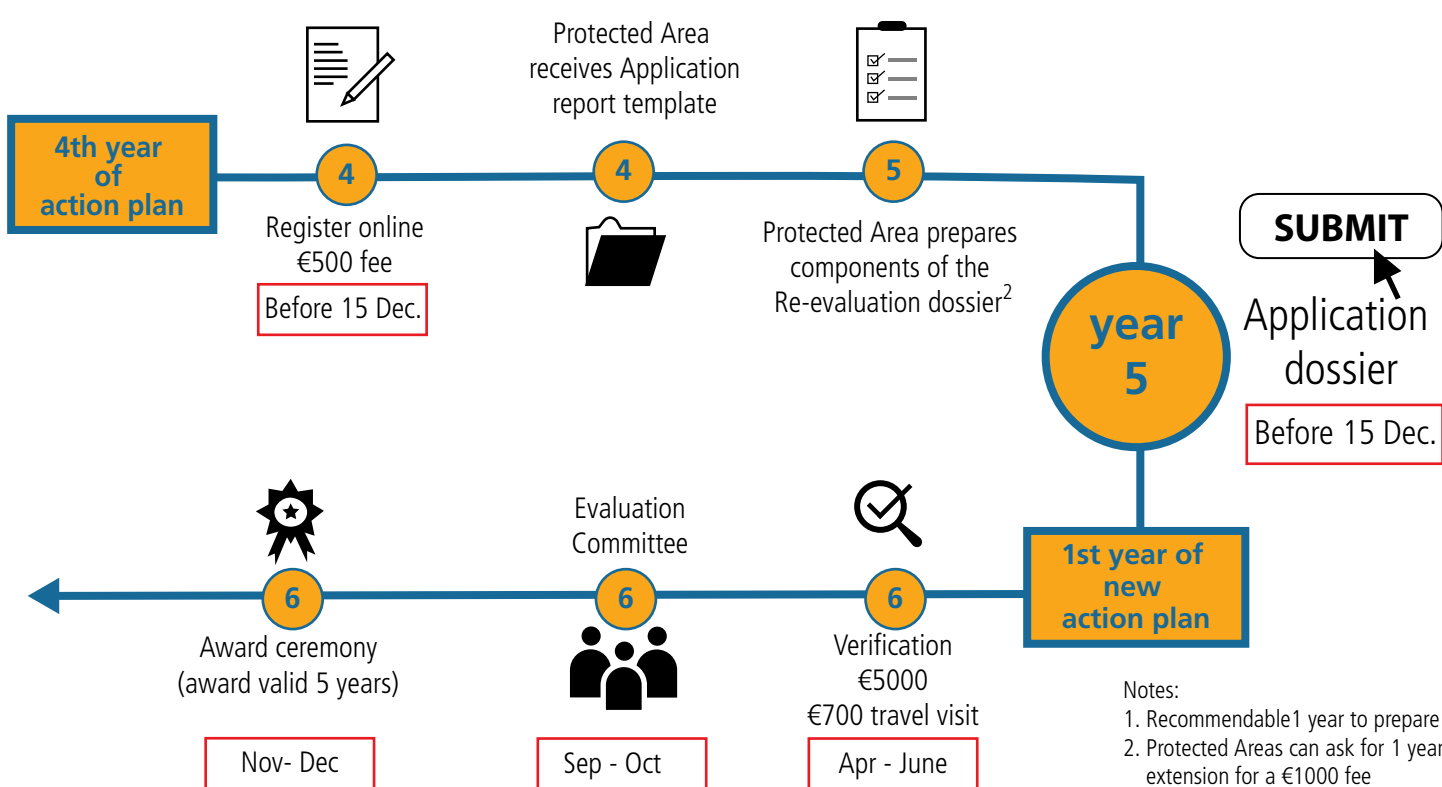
4th year of action plan

4

Register online
€500 fee

Before 15 Dec.

Protected Area receives Application report template

4

5

Protected Area prepares components of the Re-evaluation dossier$^2$

year 5

SUBMIT

Application dossier

Before 15 Dec.

1st year of new action plan

6

Verification
€5000
€700 travel visit

Apr - June

Evaluation Committee

6

Sep - Oct

6

Award ceremony
(award valid 5 years)

Nov- Dec

Notes:
1. Recommendable1 year to prepare
2. Protected Areas can ask for 1 year extension for a €1000 fee